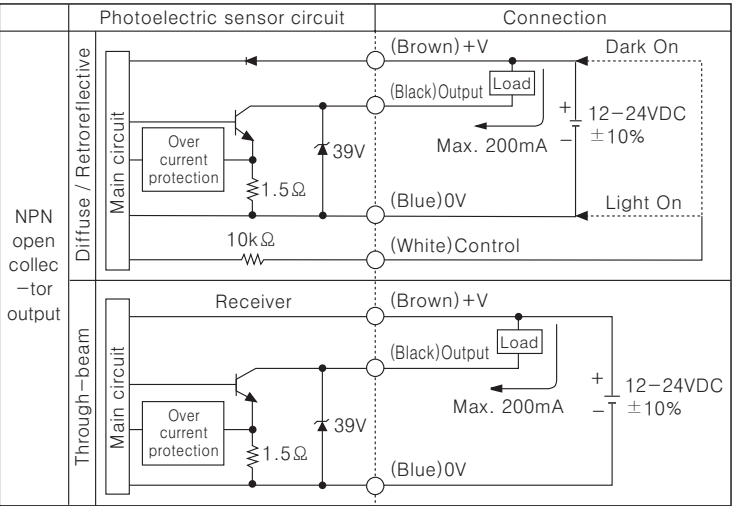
| | Photoelectric sensor circuit | Connection |
|---|---|---|
| NPN open collec−tor output | Diffuse / Retroreflective<br>Main circuit<br>Over current protection<br>1.5Ω<br>39V<br>10kΩ | (Brown)+V<br>Dark On<br>(Black)Output<br>Load<br>Max. 200mA<br>+<br>−<br>12−24VDC ±10%<br>(Blue)0V<br>Light On<br>(White)Control |
| | Through−beam<br>Receiver<br>Main circuit<br>Over current protection<br>1.5Ω<br>39V | (Brown)+V<br>(Black)Output<br>Load<br>Max. 200mA<br>+<br>−<br>12−24VDC ±10%<br>(Blue)0V |